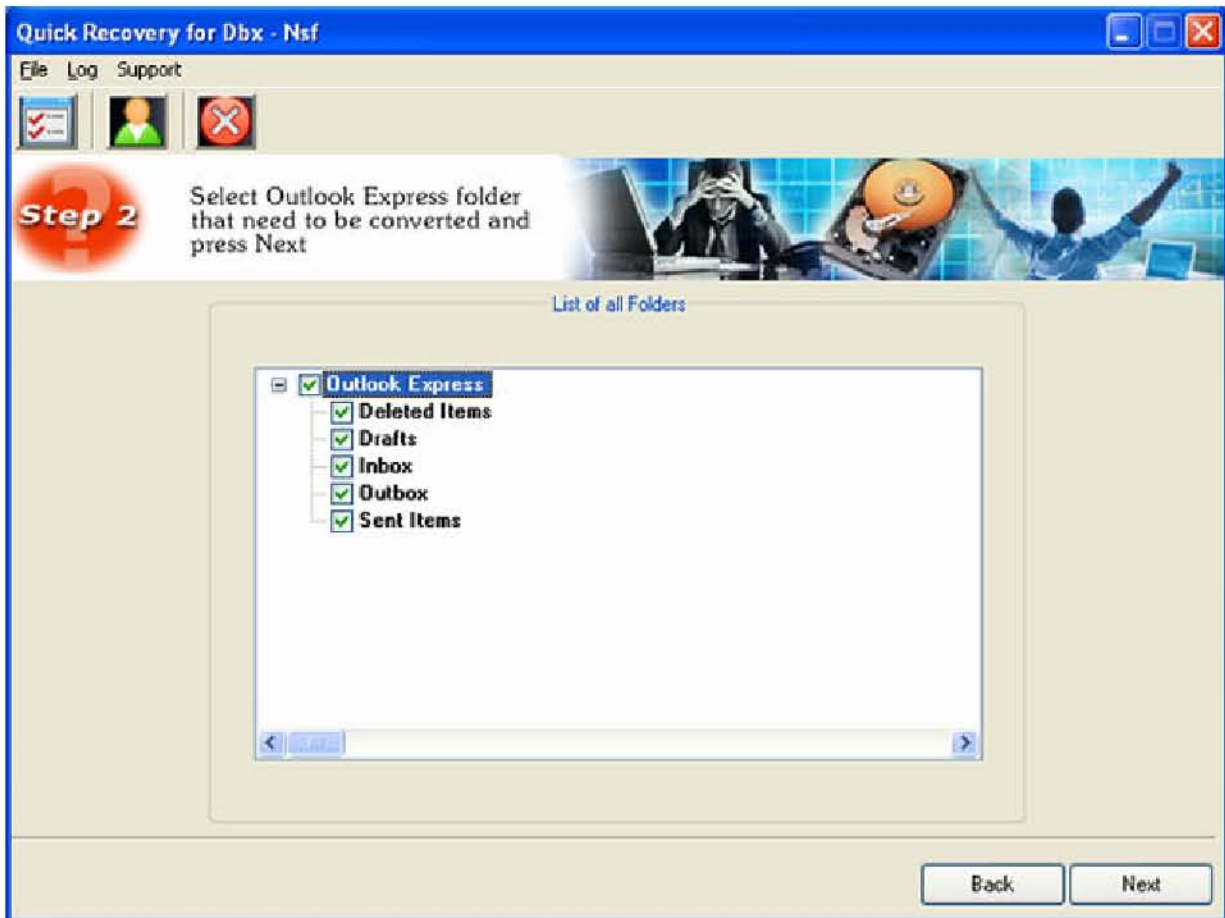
Quick Recovery for Dbx - Nsf

File Log Support

Step 2

Select Outlook Express folder that need to be converted and press Next

List of all Folders

Outlook Express
Deleted Items
Drafts
Inbox
Outbox
Sent Items

Back Next